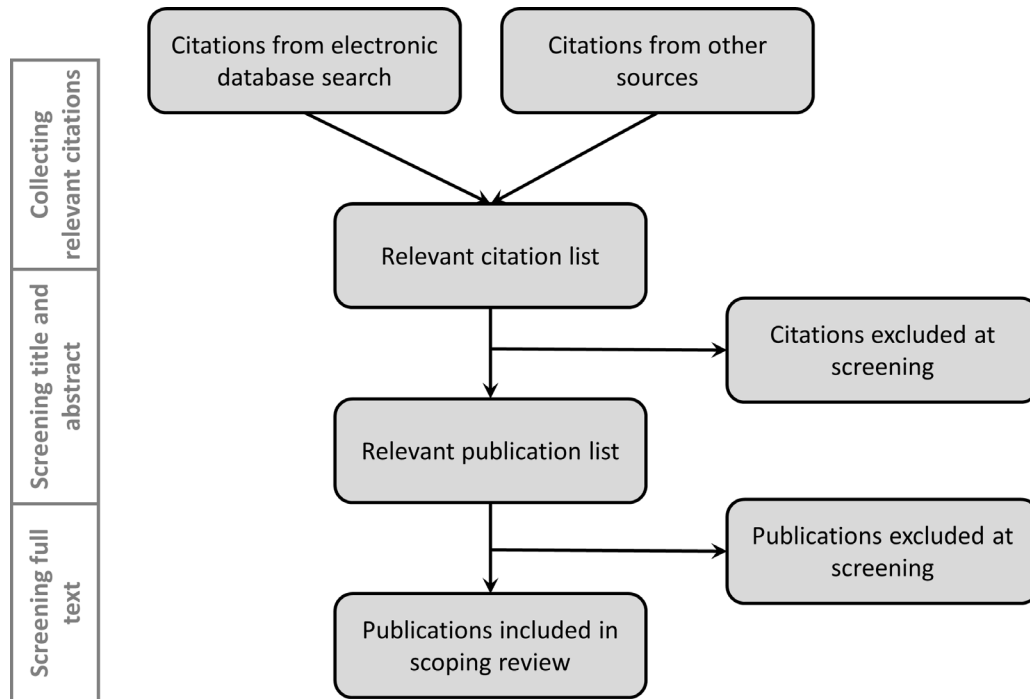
Collecting relevant citations

Screening title and abstract

Screening full text

Citations from electronic database search

Citations from other sources

Relevant citation list

Citations excluded at screening

Relevant publication list

Publications excluded at screening

Publications included in scoping review